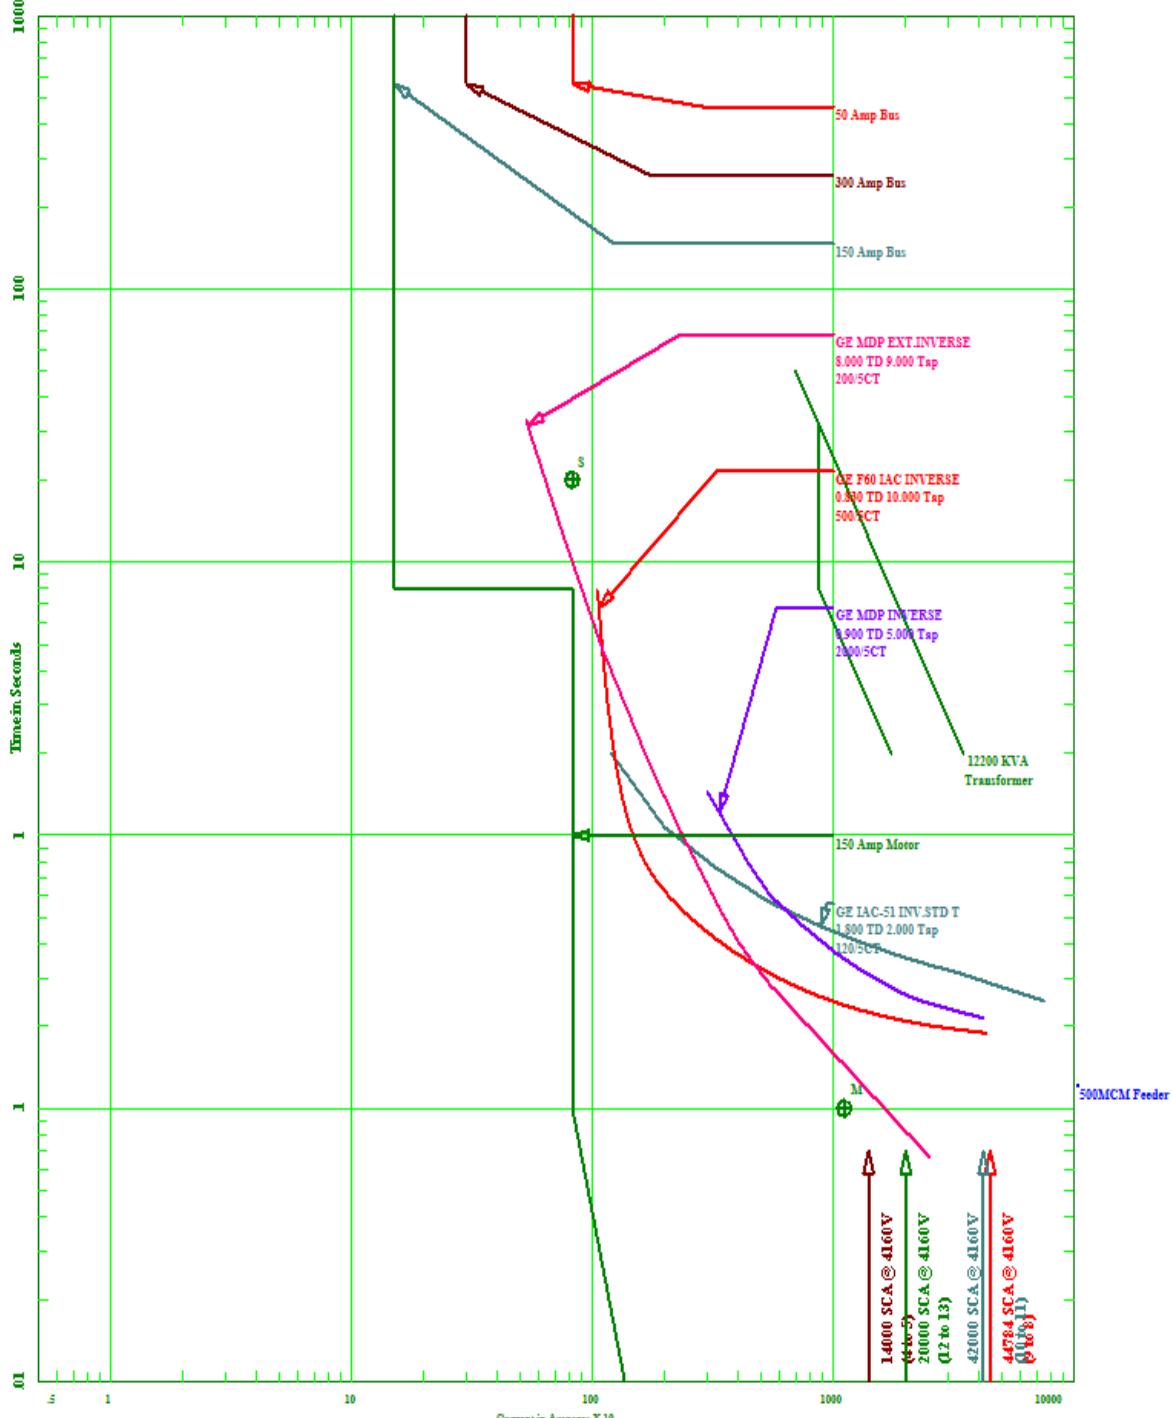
1000
100
10
1
.1
.01
Time in Seconds
.5
1
10
100
1000
10000
Current in Amperes X 10
50 Amp Bus
300 Amp Bus
150 Amp Bus
GE MDP EXT.INVERSE
8.000 TD 9.000 Tap
200/5CT
S
GE F60 IAC INVERSE
0.830 TD 10.000 Tap
500/5CT
GE MDP INVERSE
0.900 TD 5.000 Tap
2000/5CT
12200 KVA
Transformer
150 Amp Motor
GE IAC-51 INV.STD T
1.800 TD 2.000 Tap
120/5CT
M
500MCM Feeder
14000 SCA @ 4160V
(4 to 5)
20000 SCA @ 4160V
(12 to 13)
42000 SCA @ 4160V
(10 to 11)
44784 SCA @ 4160V
(5 to 8)